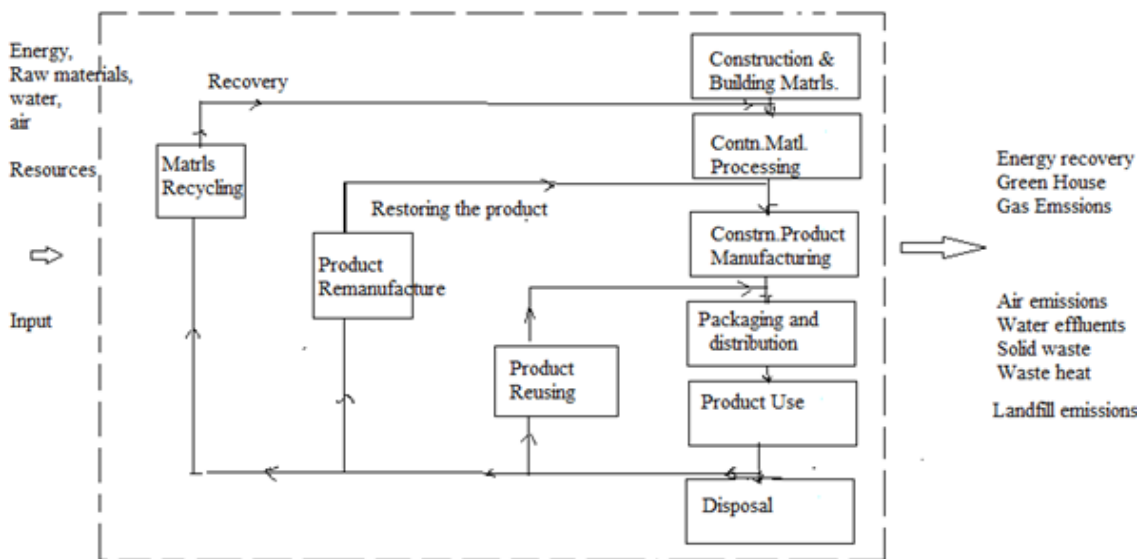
Energy,
Raw materials,
water,
air

Resources

Input

Recovery

Matrls Recycling

Restoring the product

Product Remanufacture

Product Reusing

Construction & Building Matrls.

Contn.Matl. Processing

Constrn.Product Manufacturing

Packaging and distribution

Product Use

Disposal

Energy recovery
Green House
Gas Emssions

Air emissions
Water effluents
Solid waste
Waste heat

Landfill emissions